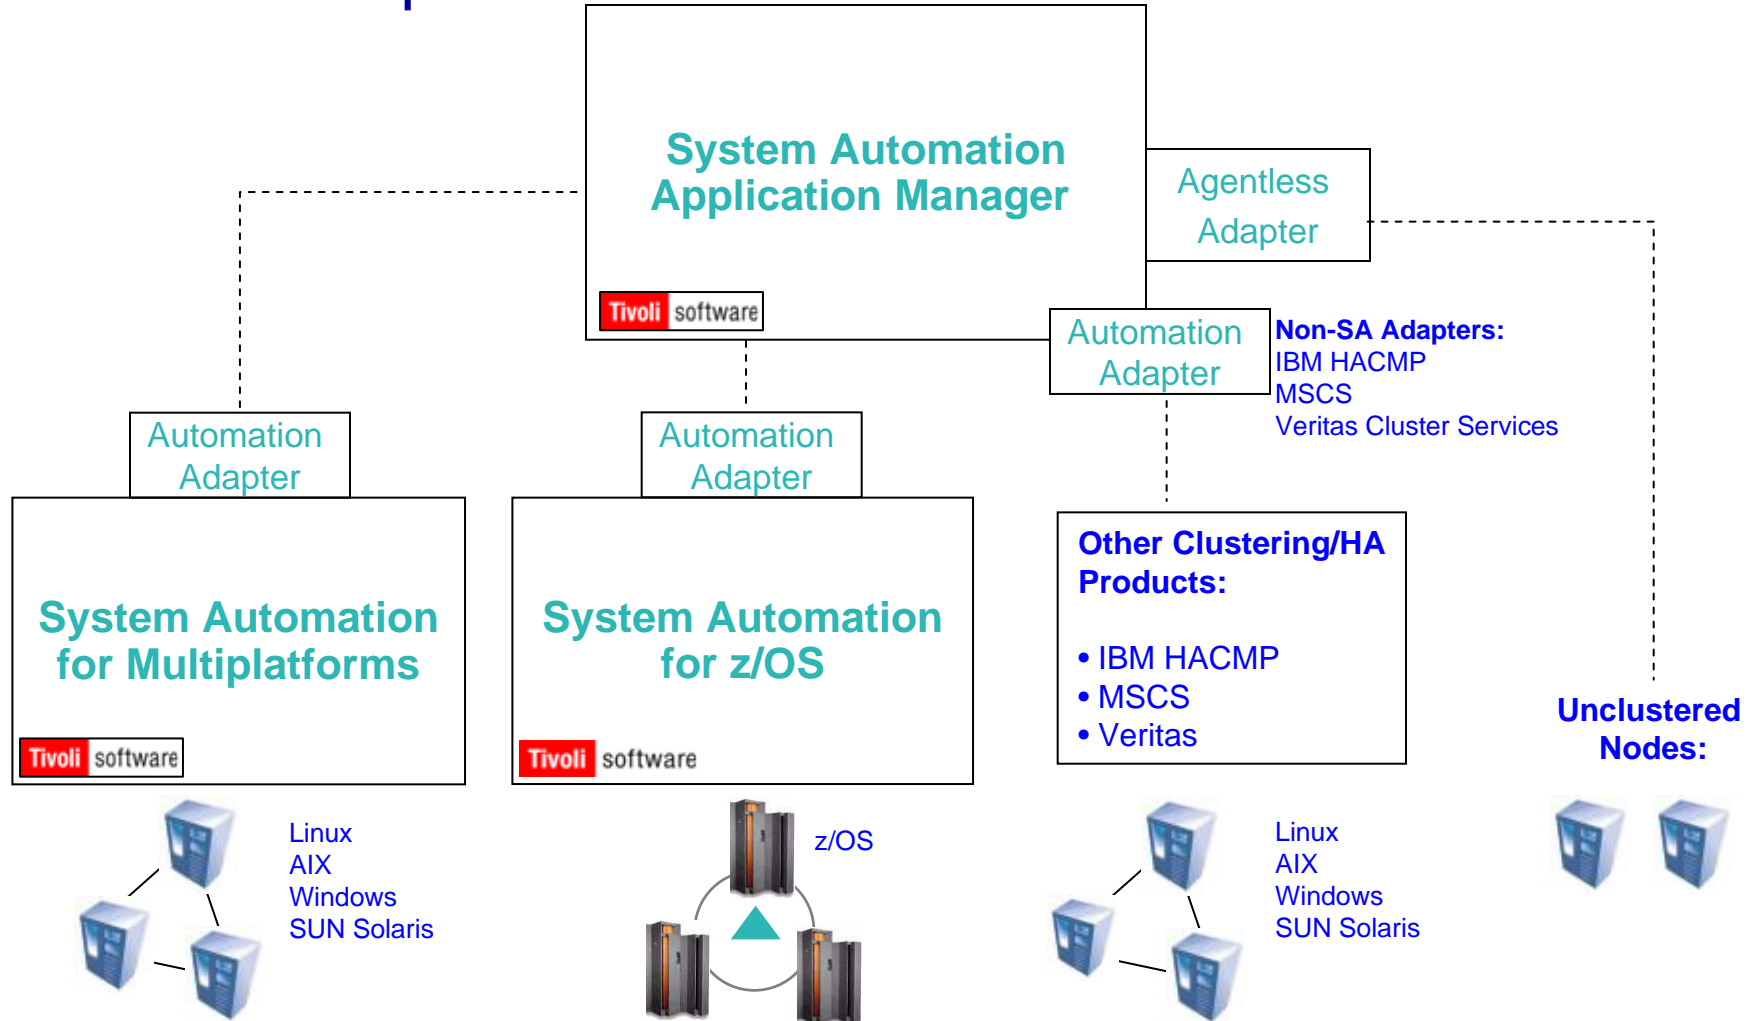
System Automation Application Manager

Tivoli software

Agentless Adapter

Automation Adapter

Non-SA Adapters:
IBM HACMP
MSCS
Veritas Cluster Services

Automation Adapter

System Automation for Multiplatforms

Tivoli software

Linux
AIX
Windows
SUN Solaris

Automation Adapter

System Automation for z/OS

Tivoli software

z/OS

Other Clustering/HA Products:

• IBM HACMP
• MSCS
• Veritas

Linux
AIX
Windows
SUN Solaris

Unclustered Nodes: